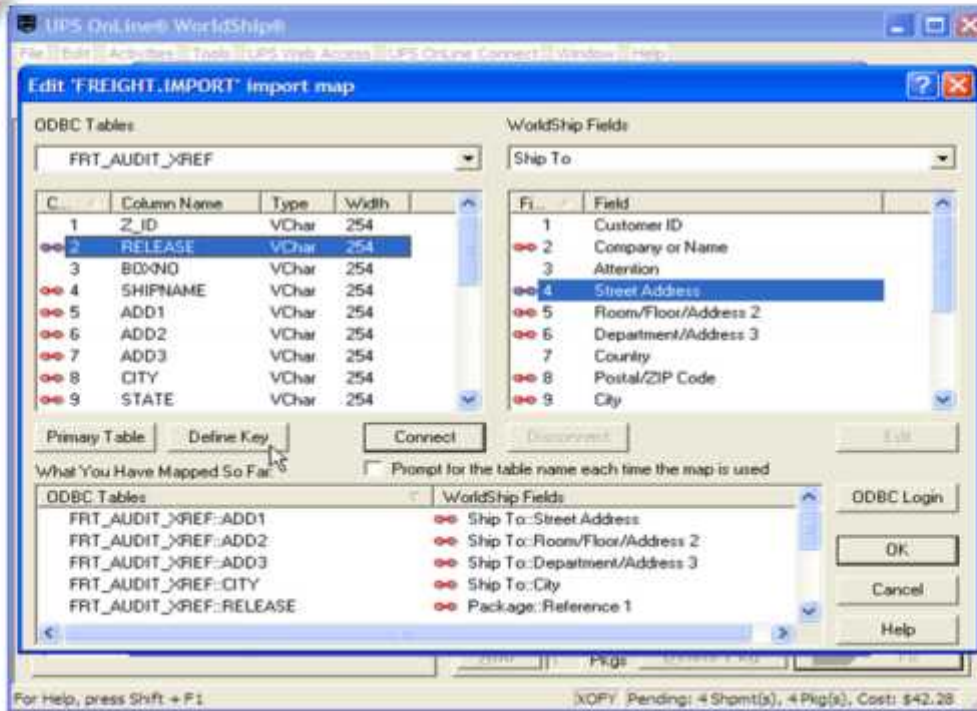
UPS OnLine® WorldShip®

File Edit Activities Tools UPS Web Access UPS OnLine Connect Window Help

Edit 'FREIGHT.IMPORT' import map

ODBC Tables

FRT_AUDIT_XREF

| C... | Column Name | Type | Width |
|---|---|---|---|
| 1 | Z_ID | VChar | 254 |
| 2 | RELEASE | VChar | 254 |
| 3 | BOXNO | VChar | 254 |
| 4 | SHIPNAME | VChar | 254 |
| 5 | ADD1 | VChar | 254 |
| 6 | ADD2 | VChar | 254 |
| 7 | ADD3 | VChar | 254 |
| 8 | CITY | VChar | 254 |
| 9 | STATE | VChar | 254 |

WorldShip Fields

Ship To

| Fi... | Field |
|---|---|
| 1 | Customer ID |
| 2 | Company or Name |
| 3 | Attention |
| 4 | Street Address |
| 5 | Room/Floor/Address 2 |
| 6 | Department/Address 3 |
| 7 | Country |
| 8 | Postal/ZIP Code |
| 9 | City |

Primary Table Define Key Connect Disconnect Edit

What You Have Mapped So Far

Prompt for the table name each time the map is used

| ODBC Tables | WorldShip Fields |
|---|---|
| FRT_AUDIT_XREF::ADD1 | Ship To::Street Address |
| FRT_AUDIT_XREF::ADD2 | Ship To::Room/Floor/Address 2 |
| FRT_AUDIT_XREF::ADD3 | Ship To::Department/Address 3 |
| FRT_AUDIT_XREF::CITY | Ship To::City |
| FRT_AUDIT_XREF::RELEASE | Package::Reference 1 |

ODBC Login

OK

Cancel

Help

Pkgs

For Help, press Shift + F1

XOFY Pending: 4 Shpmt(s), 4 Pkg(s), Cost: $42.28